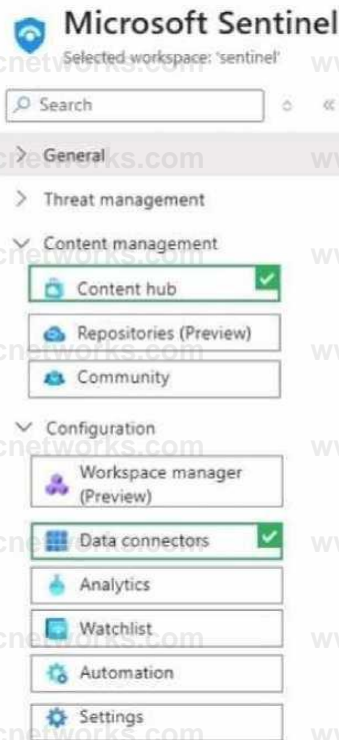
Microsoft Sentinel
Selected workspace: 'sentinel'

Search

General

Threat management

Content management

Content hub

Repositories (Preview)

Community

Configuration

Workspace manager (Preview)

Data connectors

Analytics

Watchlist

Automation

Settings